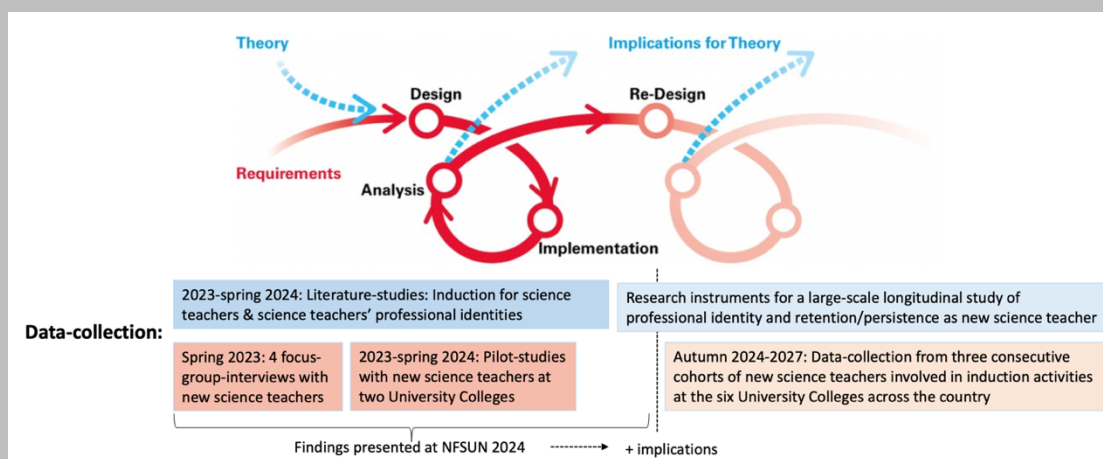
Theory

Implications for Theory

Design

Re-Design

Requirements

Analysis

Implementation

Data-collection:

2023-spring 2024: Literature-studies: Induction for science teachers & science teachers' professional identities

Research instruments for a large-scale longitudinal study of professional identity and retention/persistence as new science teacher

Spring 2023: 4 focus-group-interviews with new science teachers

2023-spring 2024: Pilot-studies with new science teachers at two University Colleges

Autumn 2024-2027: Data-collection from three consecutive cohorts of new science teachers involved in induction activities at the six University Colleges across the country

Findings presented at NFSUN 2024 + implications